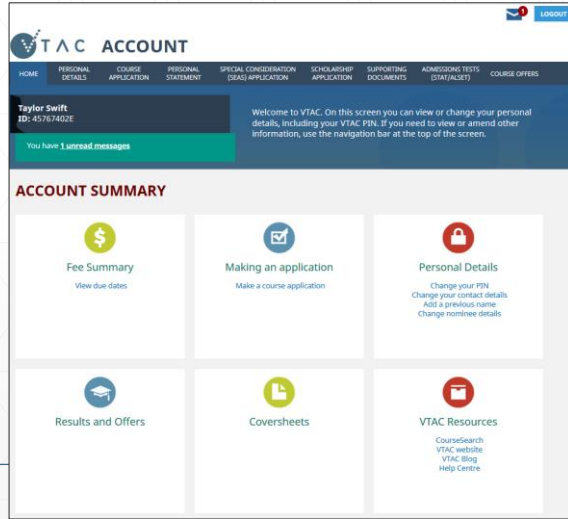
1 LOGOUT

VTAC ACCOUNT

HOME | PERSONAL DETAILS | COURSE APPLICATION | PERSONAL STATEMENT | SPECIAL CONSIDERATION (SEAS) APPLICATION | SCHOLARSHIP APPLICATION | SUPPORTING DOCUMENTS | ADMISSIONS TESTS (STAT/ALSET) | COURSE OFFERS

Taylor Swift
ID: 45767402E

You have 1 unread messages

Welcome to VTAC. On this screen you can view or change your personal details, including your VTAC PIN. If you need to view or amend other information, use the navigation bar at the top of the screen.

ACCOUNT SUMMARY

Fee Summary
View due dates

Making an application
Make a course application

Personal Details
Change your PIN
Change your contact details
Add a previous name
Change nominee details

Results and Offers

Coversheets

VTAC Resources
CourseSearch
VTAC website
VTAC Blog
Help Centre